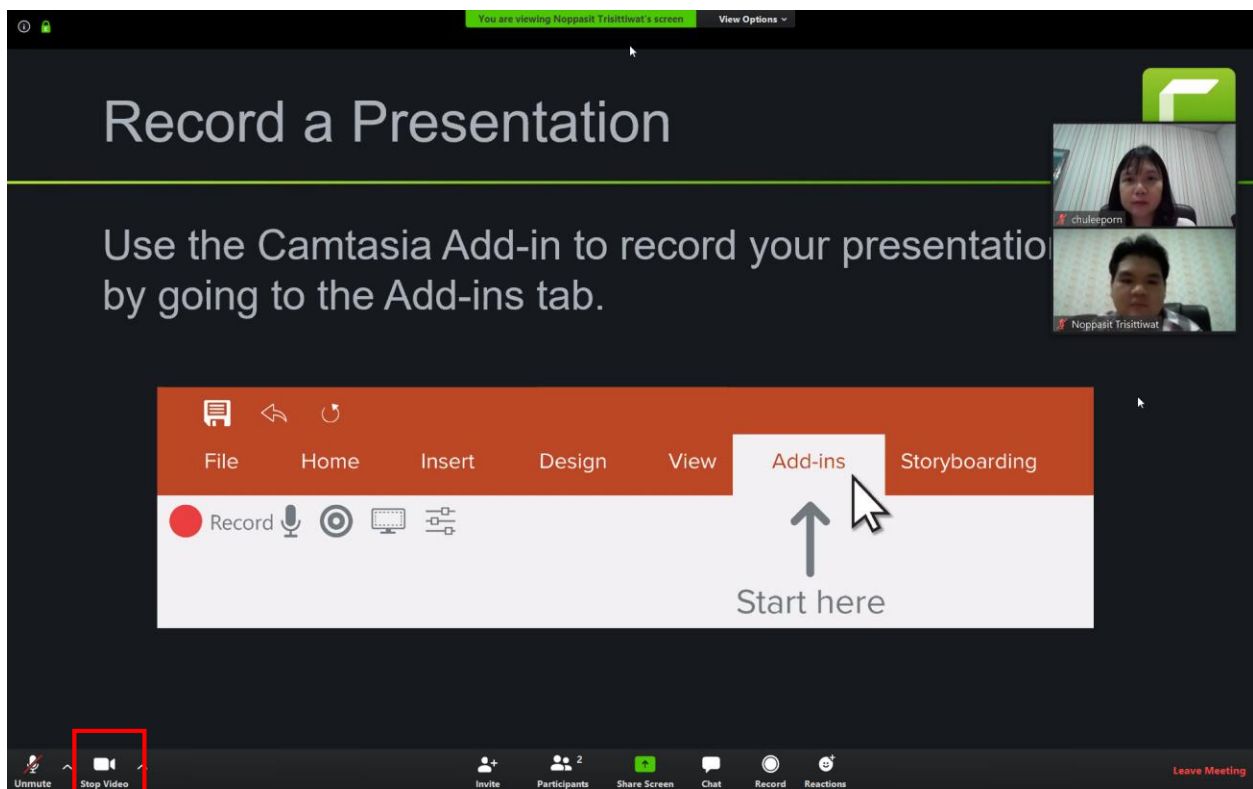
You are viewing Noppasit Trisittiwat's screen

View Options

Record a Presentation

Use the Camtasia Add-in to record your presentatio by going to the Add-ins tab.

chuleeporn

Noppasit Trisittiwat

File Home Insert Design View Add-ins Storyboarding

Record

Start here

Unmute

Stop Video

Invite

Participants 2

Share Screen

Chat

Record

Reactions

Leave Meeting